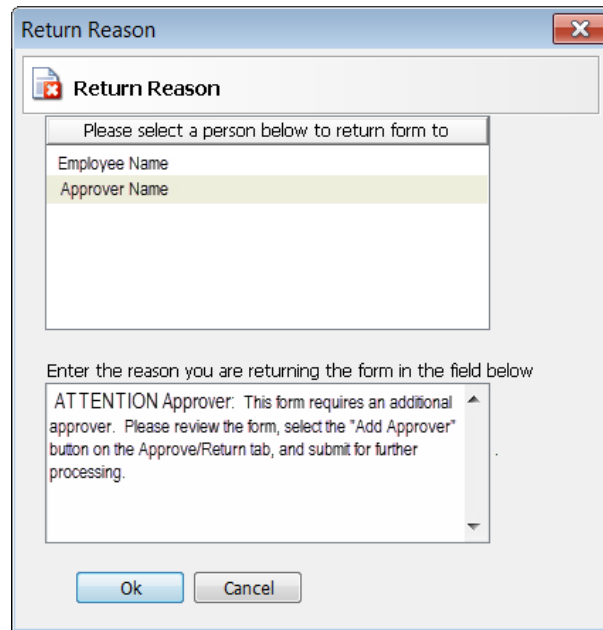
Return Reason

Return Reason

Please select a person below to return form to

Employee Name

Approver Name

Enter the reason you are returning the form in the field below

ATTENTION Approver: This form requires an additional approver. Please review the form, select the "Add Approver" button on the Approve/Return tab, and submit for further processing.

Ok

Cancel